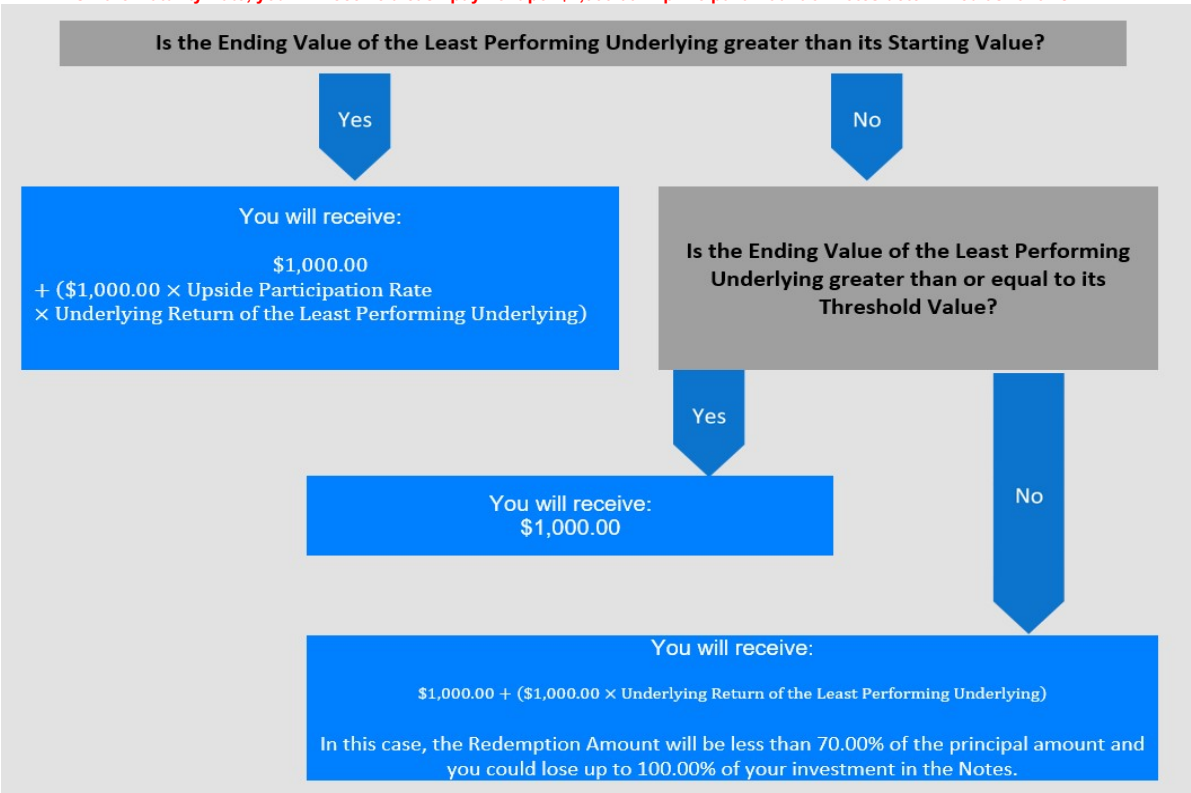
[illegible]

Is the Ending Value of the Least Performing Underlying greater than its Starting Value?

Yes

No

You will receive:

$1,000.00 + ($1,000.00 × Upside Participation Rate × Underlying Return of the Least Performing Underlying)

Is the Ending Value of the Least Performing Underlying greater than or equal to its Threshold Value?

Yes

You will receive: $1,000.00

No

You will receive:

$1,000.00 + ($1,000.00 × Underlying Return of the Least Performing Underlying)

In this case, the Redemption Amount will be less than 70.00% of the principal amount and you could lose up to 100.00% of your investment in the Notes.